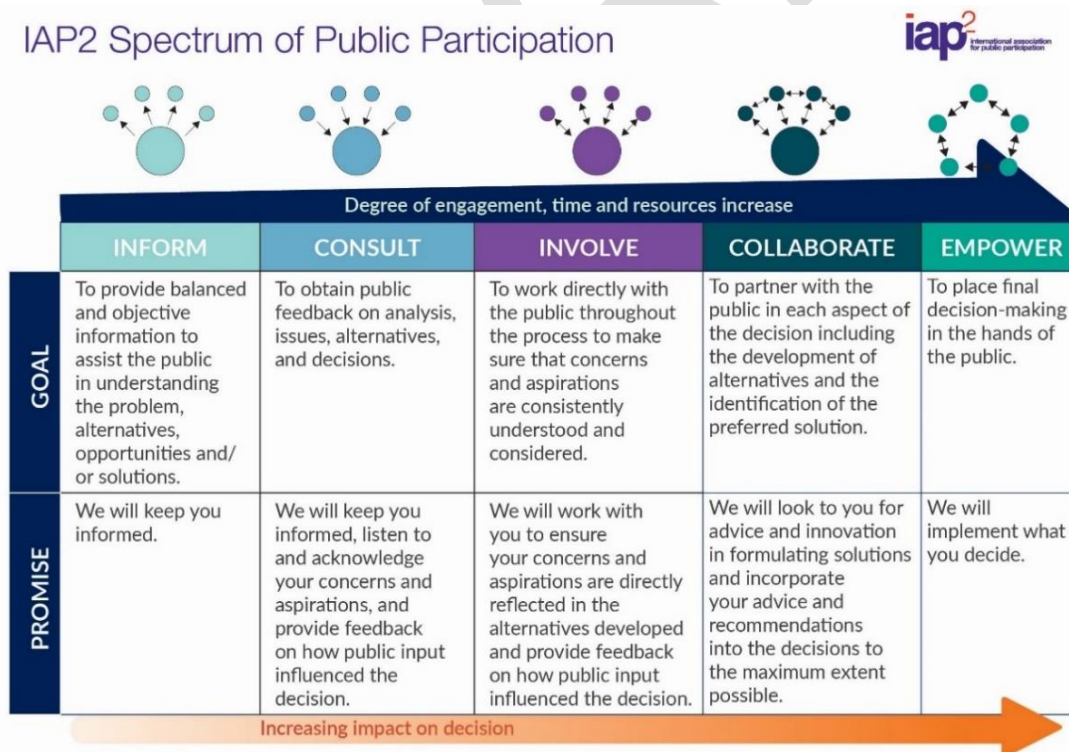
IAP2 Spectrum of Public Participation

iap$^2$ international association for public participation

Degree of engagement, time and resources increase

| | INFORM | CONSULT | INVOLVE | COLLABORATE | EMPOWER |
|---|---|---|---|---|---|
| GOAL | To provide balanced and objective information to assist the public in understanding the problem, alternatives, opportunities and/ or solutions. | To obtain public feedback on analysis, issues, alternatives, and decisions. | To work directly with the public throughout the process to make sure that concerns and aspirations are consistently understood and considered. | To partner with the public in each aspect of the decision including the development of alternatives and the identification of the preferred solution. | To place final decision-making in the hands of the public. |
| PROMISE | We will keep you informed. | We will keep you informed, listen to and acknowledge your concerns and aspirations, and provide feedback on how public input influenced the decision. | We will work with you to ensure your concerns and aspirations are directly reflected in the alternatives developed and provide feedback on how public input influenced the decision. | We will look to you for advice and innovation in formulating solutions and incorporate your advice and recommendations into the decisions to the maximum extent possible. | We will implement what you decide. |

Increasing impact on decision